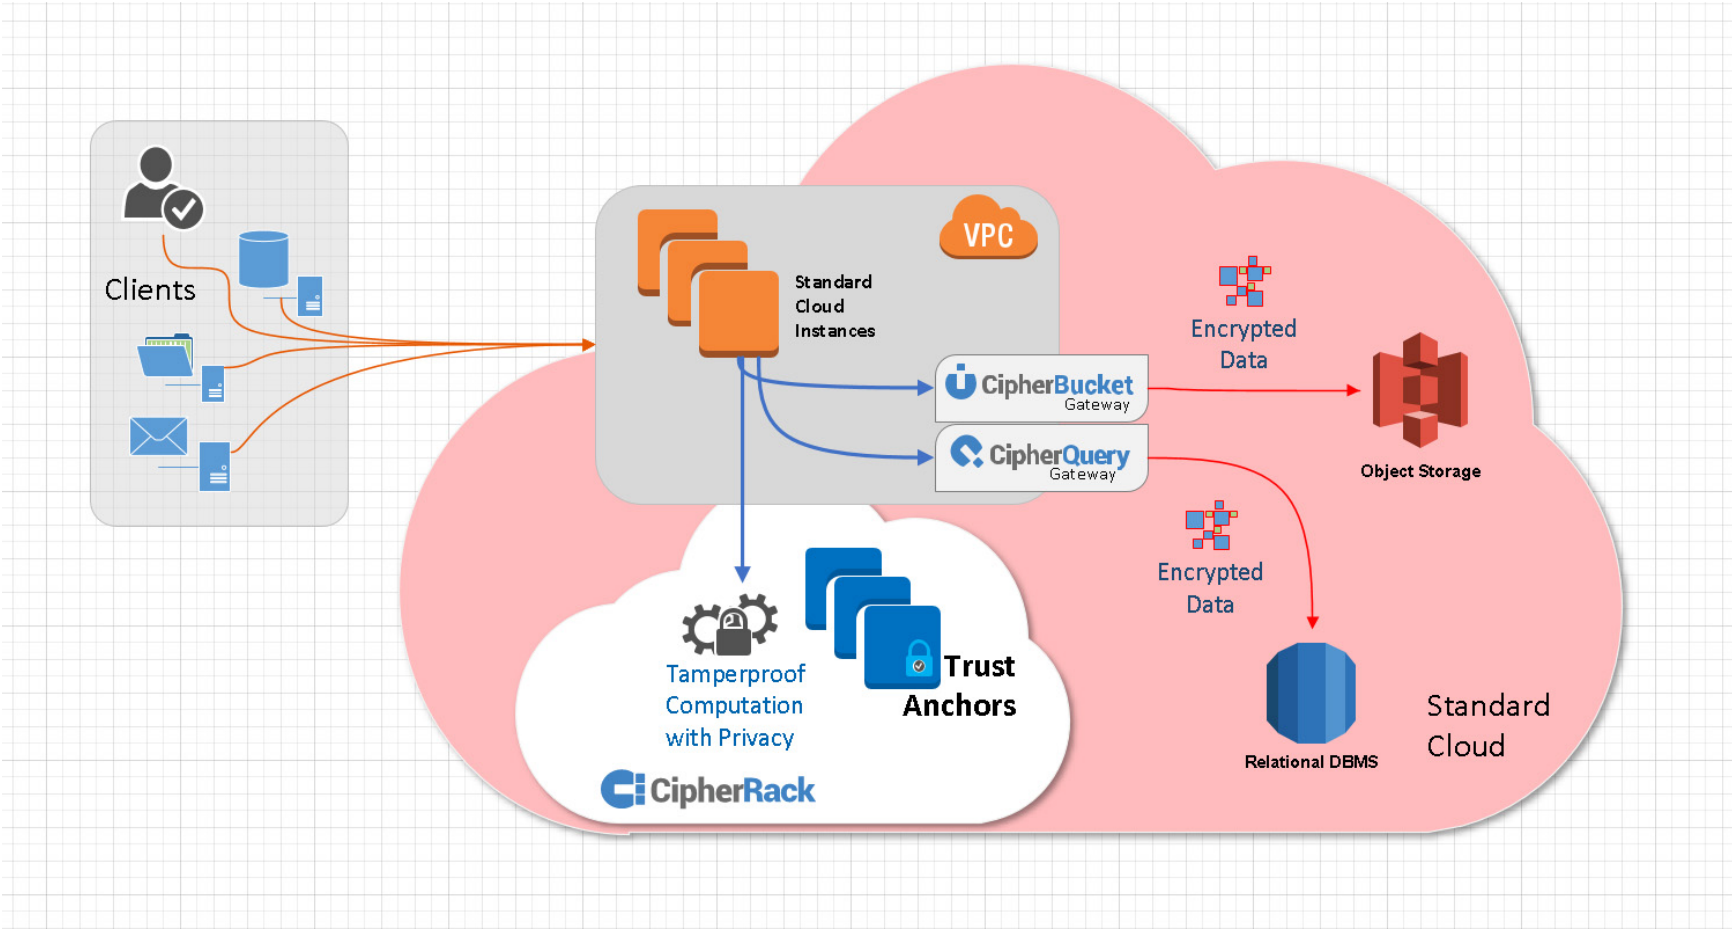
Clients

VPC

Standard Cloud Instances

CipherBucket Gateway

CipherQuery Gateway

Encrypted Data

Object Storage

Encrypted Data

Relational DBMS

Standard Cloud

Tamperproof Computation with Privacy

Trust Anchors

CipherRack